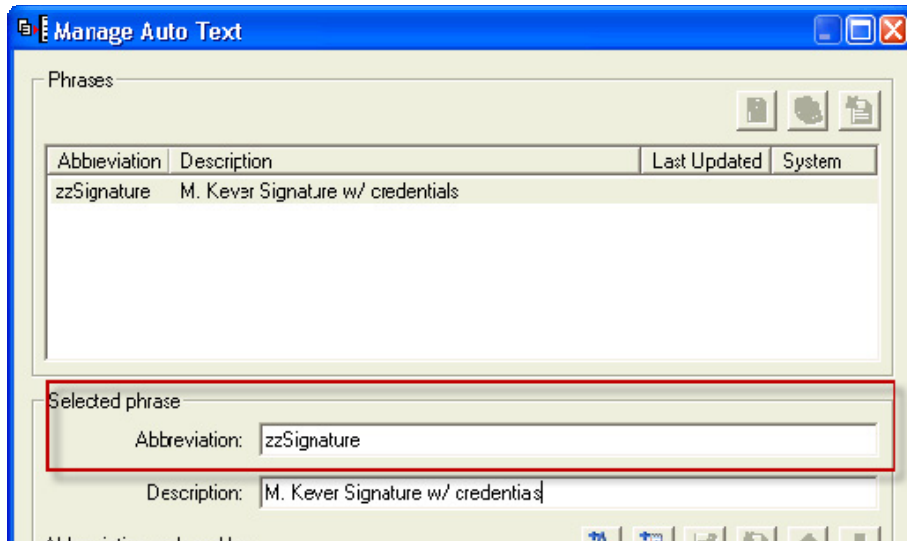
Manage Auto Text

Phrases

| Abbreviation | Description | Last Updated | System |
|---|---|---|---|
| zzSignature | M. Kever Signature w/ credentials | | |

Selected phrase

Abbreviation: zzSignature

Description: M. Kever Signature w/ credentias

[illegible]